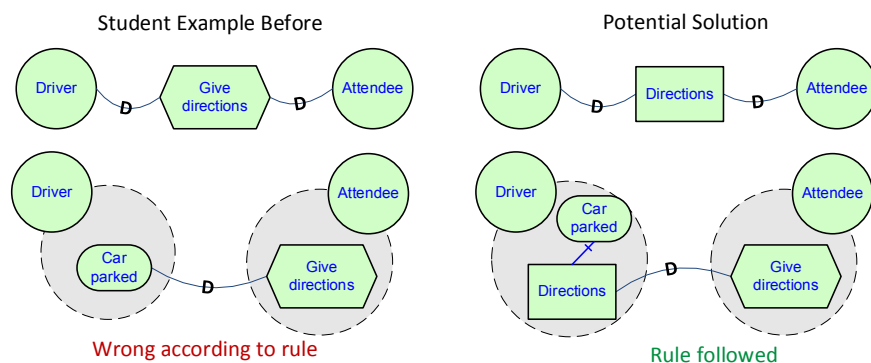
Student Example Before

Driver
D
Give directions
D
Attendee

Driver
Attendee
Car parked
D
Give directions

Wrong according to rule

Potential Solution

Driver
D
Directions
D
Attendee

Driver
Attendee
Car parked
Directions
D
Give directions

Rule followed